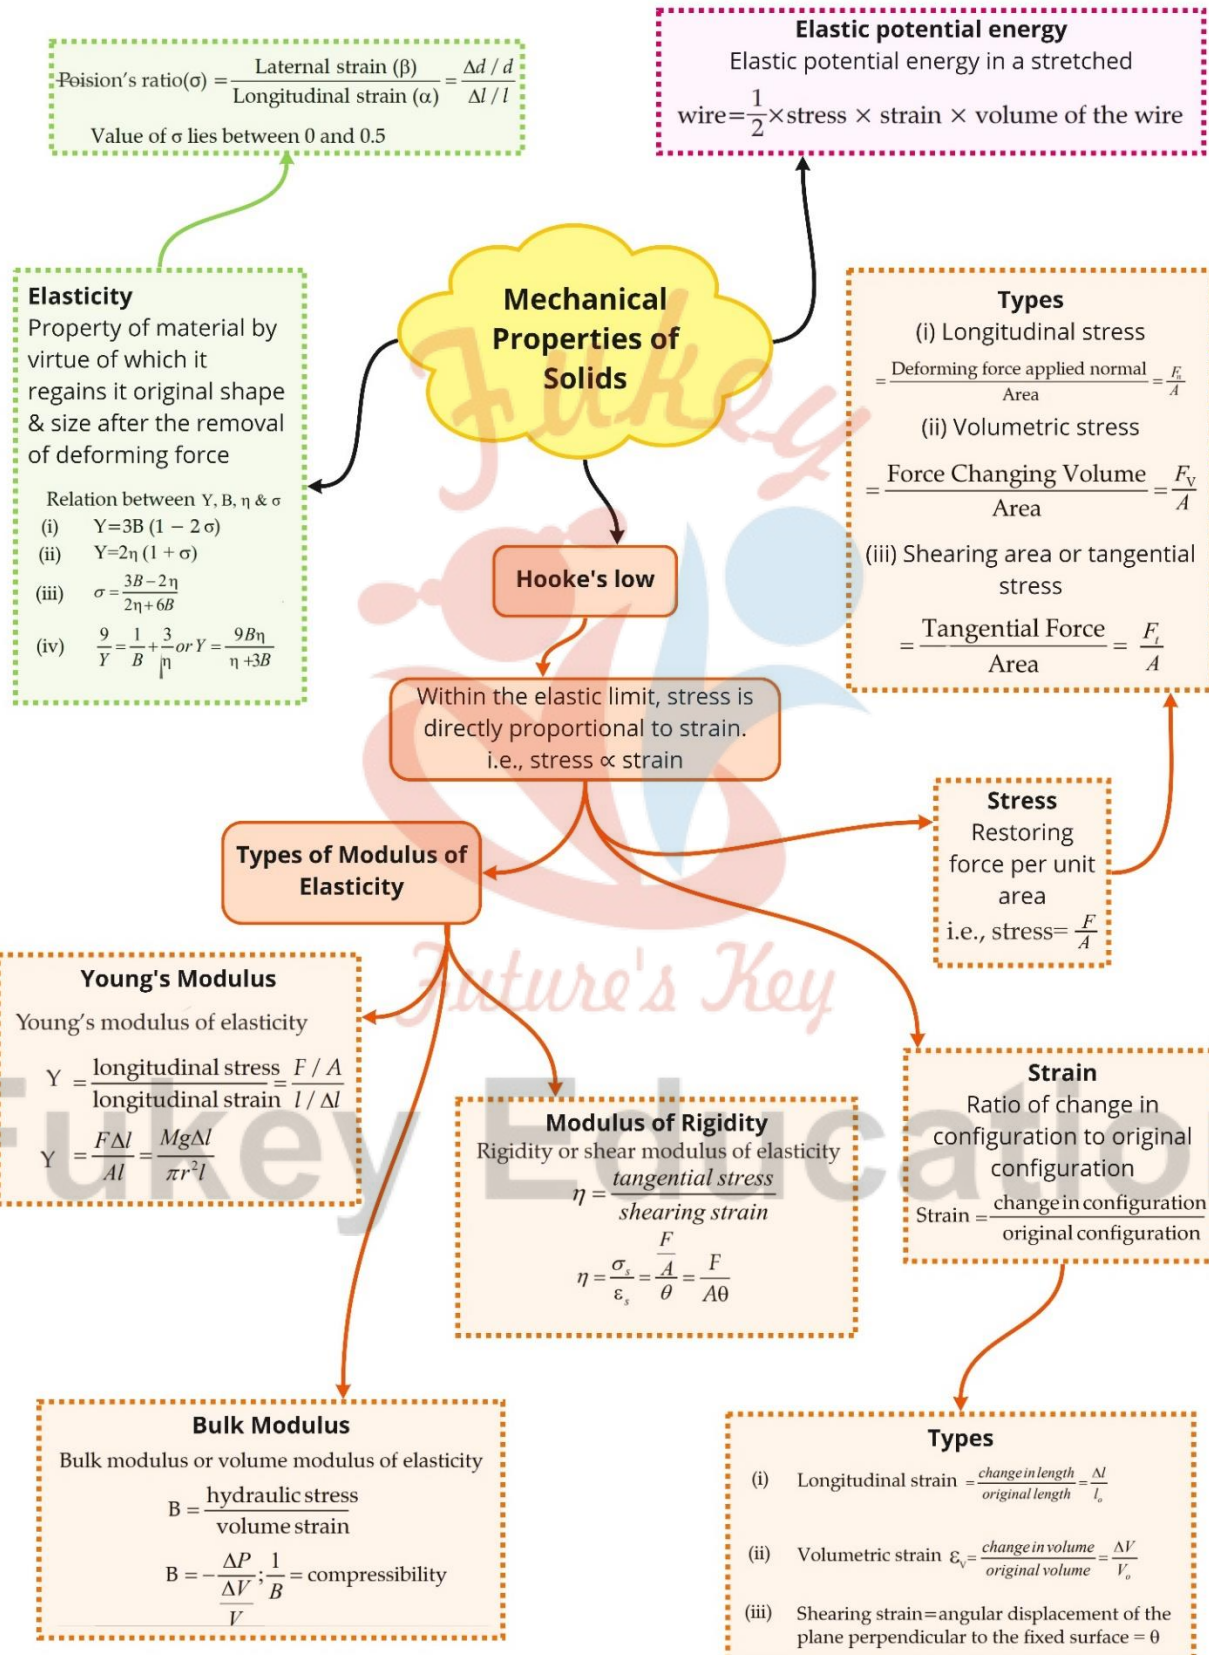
Poision's ratio(σ) $=\frac{\text{Laternal strain }(\beta)}{\text{Longitudinal strain }(\alpha)}=\frac{\Delta d/d}{\Delta l/l}$

Value of σ lies between 0 and 0.5

Elastic potential energy

Elastic potential energy in a stretched wire$=\frac{1}{2}\times$stress × strain × volume of the wire

Elasticity

Property of material by virtue of which it regains it original shape & size after the removal of deforming force

Relation between Y, B, η & σ

(i) Y=3B (1 − 2σ)

(ii) Y=2η (1 + σ)

(iii) $\sigma=\frac{3B-2\eta}{2\eta+6B}$

(iv) $\frac{9}{Y}=\frac{1}{B}+\frac{3}{\eta}$ or $Y=\frac{9B\eta}{\eta+3B}$

Mechanical Properties of Solids

Fukey

Types

(i) Longitudinal stress

$=\frac{\text{Deforming force applied normal}}{\text{Area}}=\frac{F_n}{A}$

(ii) Volumetric stress

$=\frac{\text{Force Changing Volume}}{\text{Area}}=\frac{F_V}{A}$

(iii) Shearing area or tangential stress

$=\frac{\text{Tangential Force}}{\text{Area}}=\frac{F_t}{A}$

Hooke's low

Within the elastic limit, stress is directly proportional to strain. i.e., stress ∝ strain

Stress

Restoring force per unit area

i.e., stress$=\frac{F}{A}$

Types of Modulus of Elasticity

Future's Key

Young's Modulus

Young's modulus of elasticity

$Y=\frac{\text{longitudinal stress}}{\text{longitudinal strain}}=\frac{F/A}{l/\Delta l}$

$Y=\frac{F\Delta l}{Al}=\frac{Mg\Delta l}{\pi r^2 l}$

Fukey Education

Modulus of Rigidity

Rigidity or shear modulus of elasticity

$\eta=\frac{\text{tangential stress}}{\text{shearing strain}}$

$\eta=\frac{\sigma_s}{\varepsilon_s}=\frac{\frac{F}{A}}{\theta}=\frac{F}{A\theta}$

Strain

Ratio of change in configuration to original configuration

Strain $=\frac{\text{change in configuration}}{\text{original configuration}}$

Bulk Modulus

Bulk modulus or volume modulus of elasticity

$B=\frac{\text{hydraulic stress}}{\text{volume strain}}$

$B=-\frac{\Delta P}{\frac{\Delta V}{V}};\frac{1}{B}=$ compressibility

Types

(i) Longitudinal strain $=\frac{\text{change in length}}{\text{original length}}=\frac{\Delta l}{l_o}$

(ii) Volumetric strain $\varepsilon_V=\frac{\text{change in volume}}{\text{original volume}}=\frac{\Delta V}{V_o}$

(iii) Shearing strain=angular displacement of the plane perpendicular to the fixed surface = θ